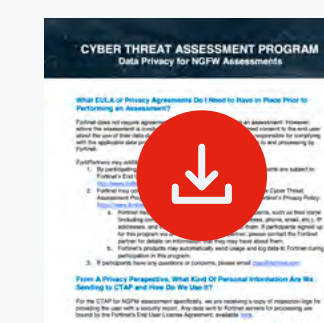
CYBER THREAT ASSESSMENT PROGRAM
Data Privacy for NGFW Assessments

What EULA or Privacy Agreements Do I Need to Have in Place Prior to Performing an Assessment?

Fortinet does not require agreements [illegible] an assessment. However, where the assessment is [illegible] consent to the end user about the use of their data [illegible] responsible for complying with the applicable data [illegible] and processing by Fortinet.

FortiPartners may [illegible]
1. By participating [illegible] are subject to Fortinet's End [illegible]
2. Fortinet may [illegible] Cyber Threat Assessment Pro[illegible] Privacy Policy
a. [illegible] such as their name (including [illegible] email etc.), IP addresses, and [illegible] If participants signed up for this program via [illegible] contact the FortiPartner for details on information they may have about them.
b. Fortinet's products may automatically send usage and log data to Fortinet during participation in this program.
3. If participants have any questions or concerns, please email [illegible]

From A Privacy Perspective, What Kind Of Personal Information Are We Sending to CTAP and How Do We Use It?

For the CTAP for NGFW assessment specifically, we are receiving a copy of inspection logs for providing the user with a security report. Any data sent to Fortinet servers for processing are bound by the Fortinet's End User License Agreement, available here.